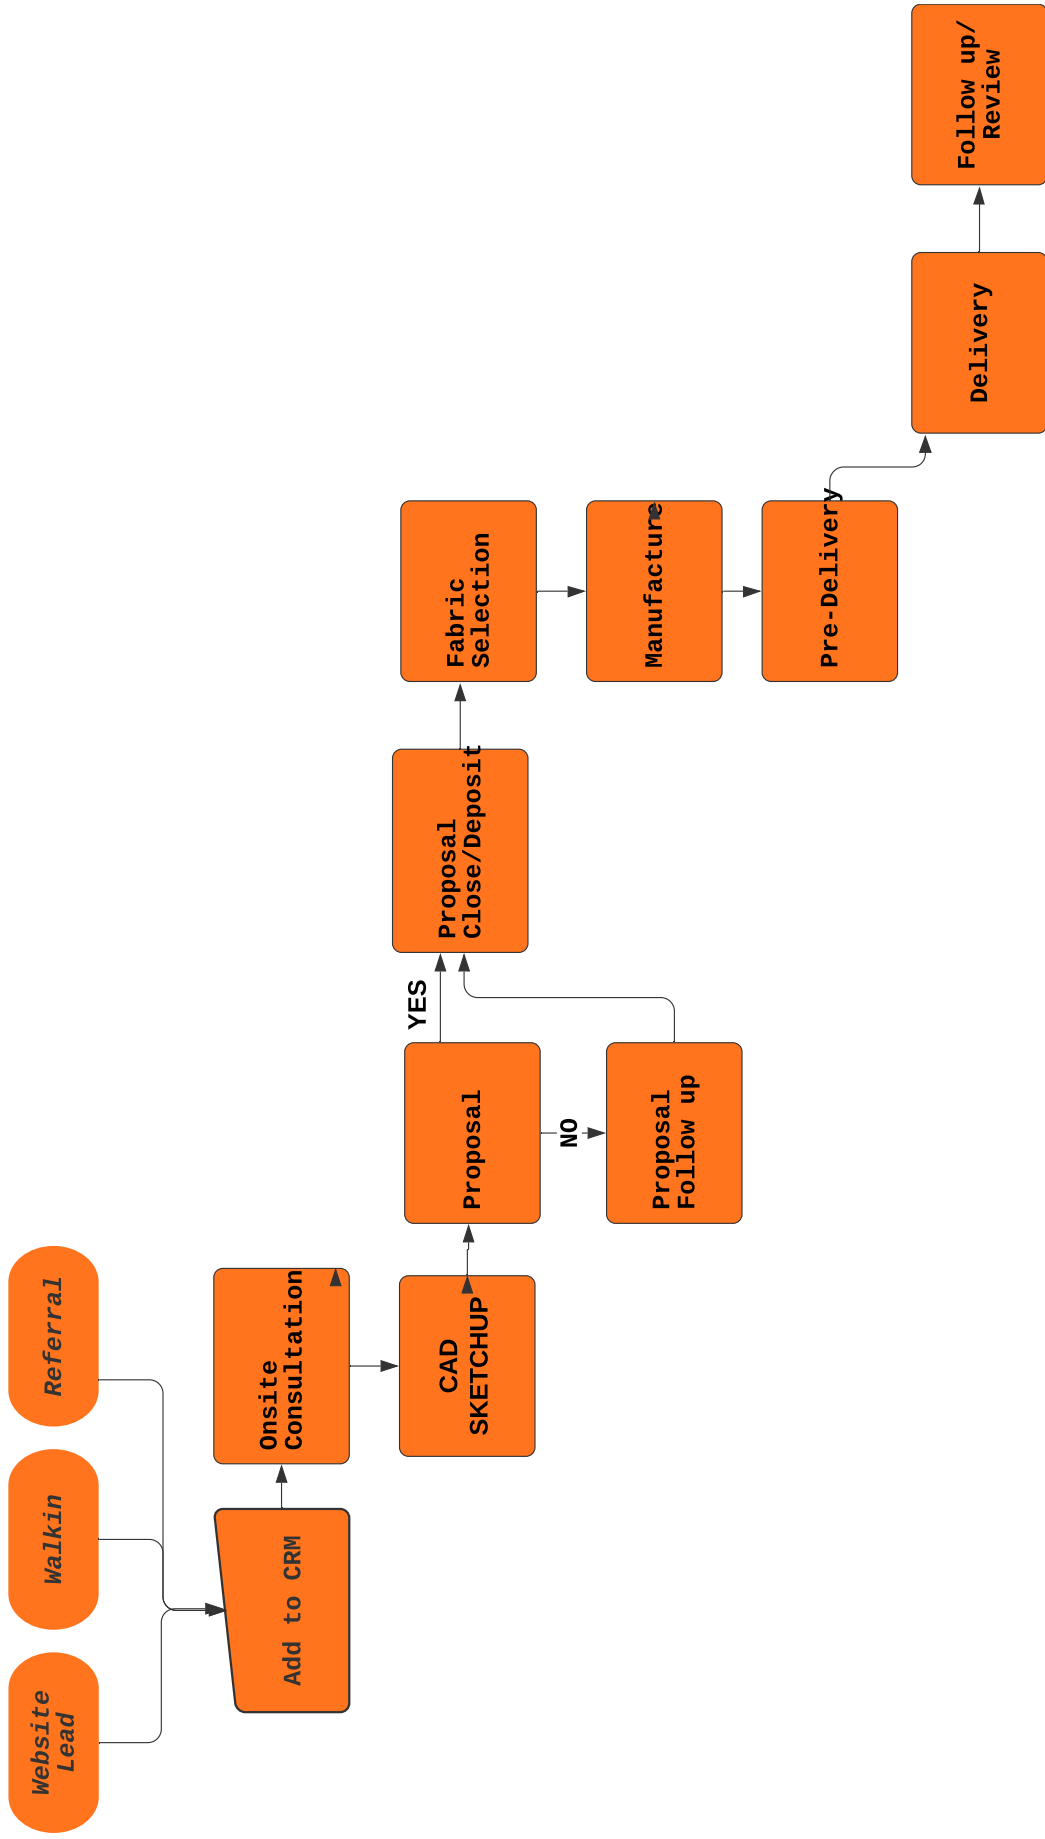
Referral

Walkin

Website Lead

Add to CRM

Onsite Consultation

CAD SKETCHUP

Proposal

NO

Proposal Follow up

YES

Proposal Close/Deposit

Fabric Selection

Manufacture

Pre-Delivery

Delivery

Follow up/ Review